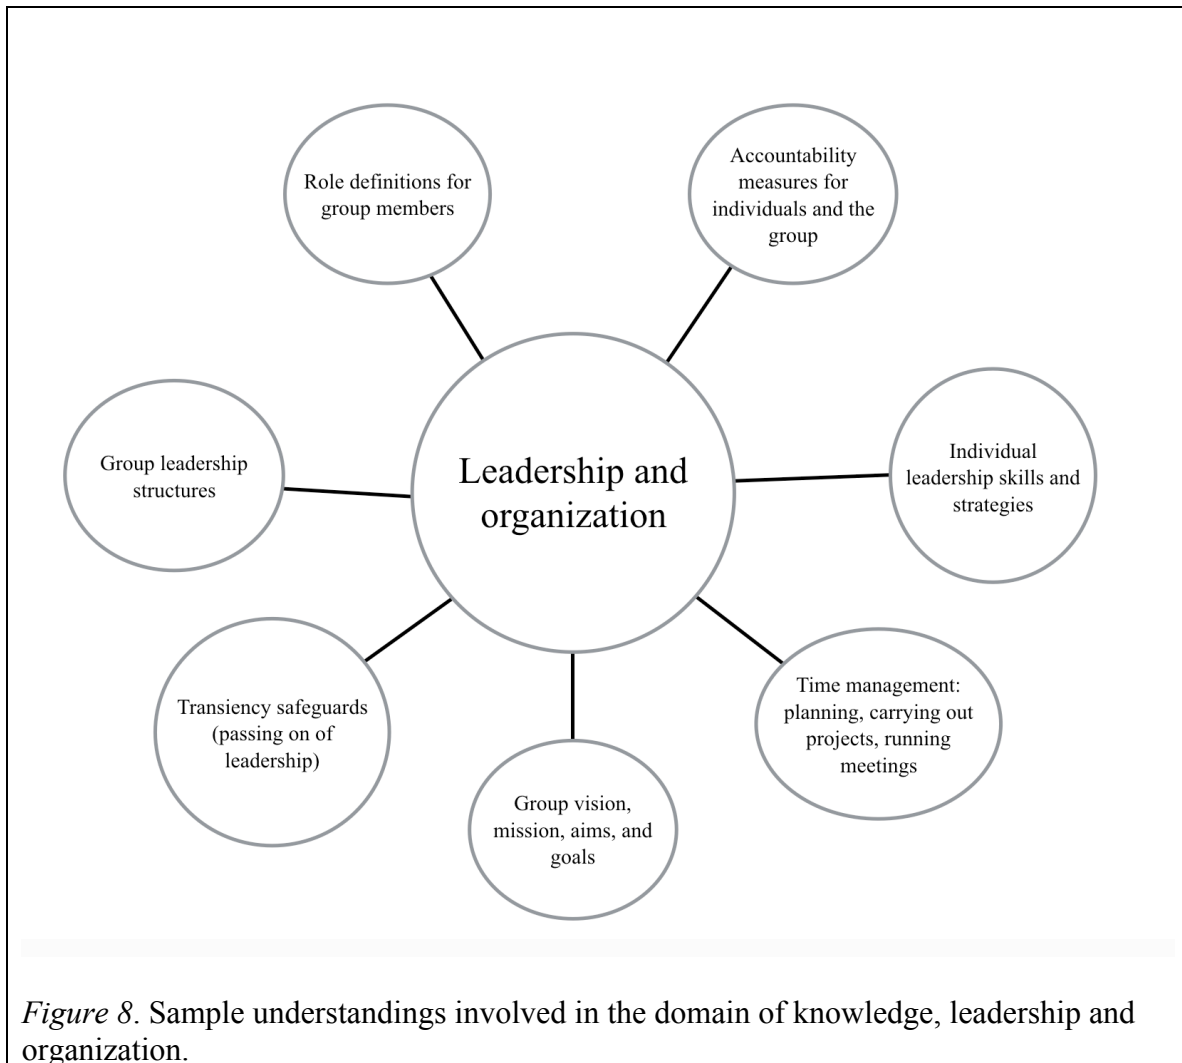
Role definitions for group members

Accountability measures for individuals and the group

Group leadership structures

Leadership and organization

Individual leadership skills and strategies

Transiency safeguards (passing on of leadership)

Time management: planning, carrying out projects, running meetings

Group vision, mission, aims, and goals

*Figure 8*. Sample understandings involved in the domain of knowledge, leadership and organization.